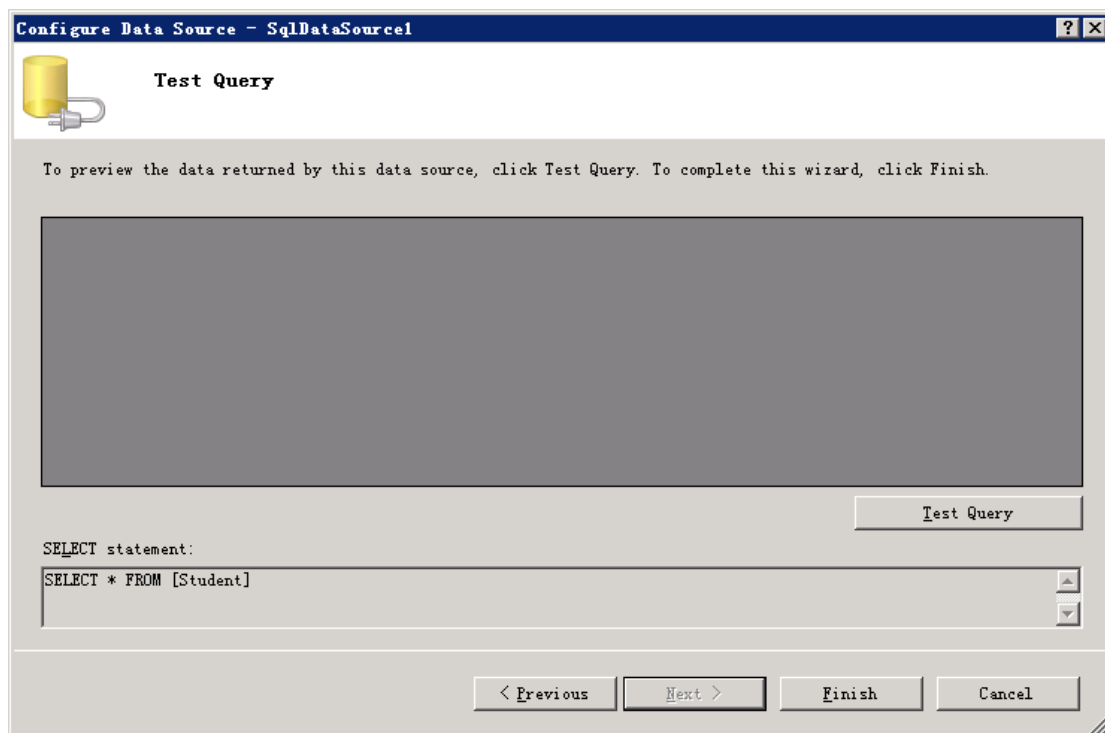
Configure Data Source - SqlDataSource1

?

X

Test Query

To preview the data returned by this data source, click Test Query. To complete this wizard, click Finish.

Test Query

SELECT statement:

SELECT * FROM [Student]

< Previous

Next >

Finish

Cancel